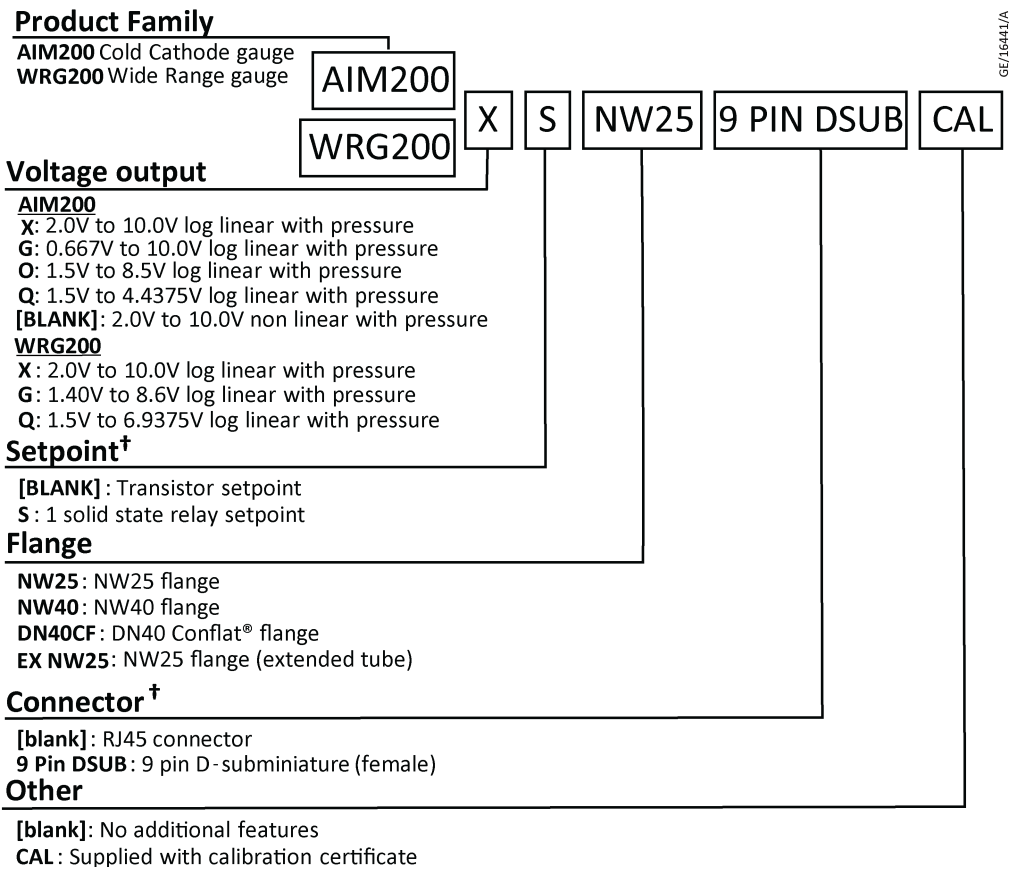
GE/16441/A

**Product Family**
**AIM200** Cold Cathode gauge
**WRG200** Wide Range gauge

AIM200
WRG200
X S NW25 9 PIN DSUB CAL

**Voltage output**
**AIM200**
**X**: 2.0V to 10.0V log linear with pressure
**G**: 0.667V to 10.0V log linear with pressure
**O**: 1.5V to 8.5V log linear with pressure
**Q**: 1.5V to 4.4375V log linear with pressure
**[BLANK]**: 2.0V to 10.0V non linear with pressure
**WRG200**
**X** : 2.0V to 10.0V log linear with pressure
**G** : 1.40V to 8.6V log linear with pressure
**Q**: 1.5V to 6.9375V log linear with pressure

**Setpoint†**
**[BLANK]** : Transistor setpoint
**S** : 1 solid state relay setpoint

**Flange**
**NW25**: NW25 flange
**NW40**: NW40 flange
**DN40CF**: DN40 Conflat® flange
**EX NW25**: NW25 flange (extended tube)

**Connector†**
**[blank]**: RJ45 connector
**9 Pin DSUB**: 9 pin D-subminiature (female)

**Other**
**[blank]**: No additional features
**CAL**: Supplied with calibration certificate